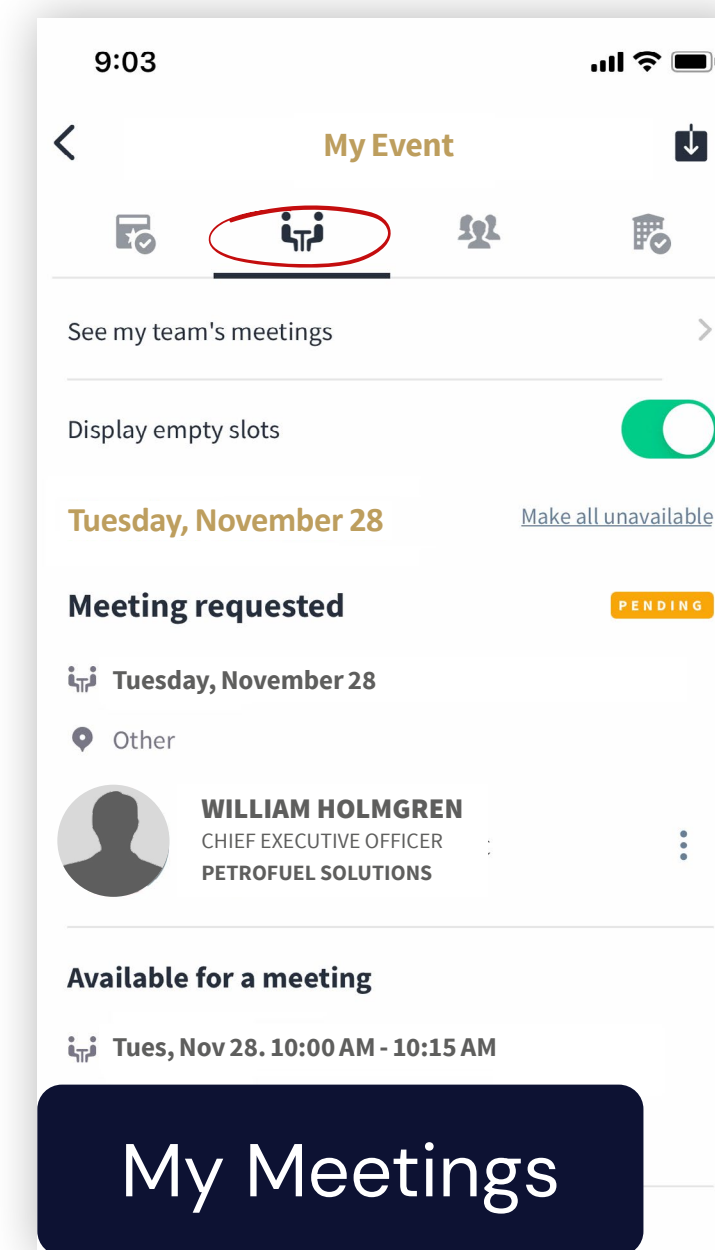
9:03

My Event

See my team's meetings

Display empty slots

Tuesday, November 28

Make all unavailable

Meeting requested

PENDING

Tuesday, November 28

Other

WILLIAM HOLMGREN
CHIEF EXECUTIVE OFFICER
PETROFUEL SOLUTIONS

Available for a meeting

Tues, Nov 28. 10:00 AM - 10:15 AM

My Meetings